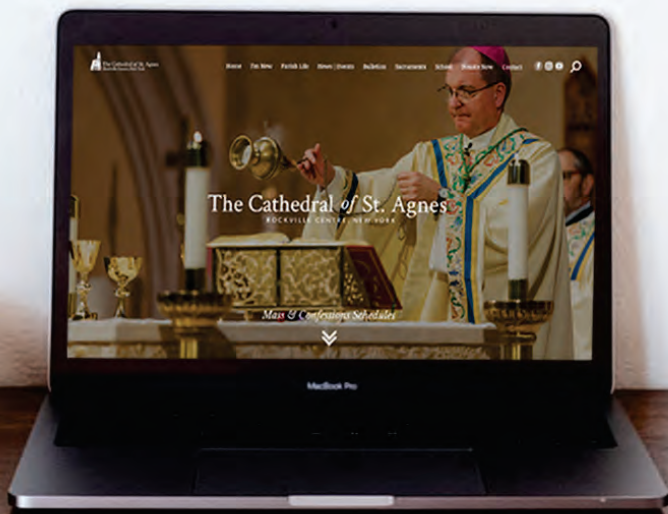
The Cathedral of St. Agnes
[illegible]

Home I'm New Parish Life News | Events Bulletin Sacraments School Donate Now Contact

The Cathedral of St. Agnes
ROCKVILLE CENTRE, NEW YORK

Mass & Confessions Schedules

MacBook Pro